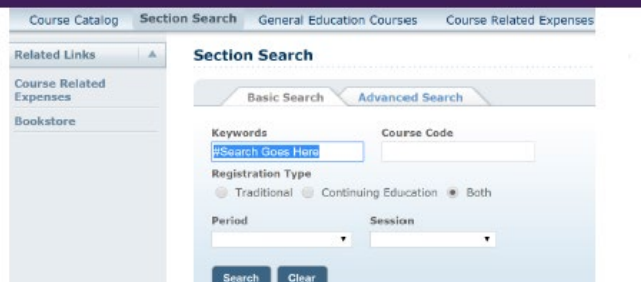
Course Catalog Section Search General Education Courses Course Related Expenses

Related Links

Course Related Expenses

Bookstore

Section Search

Basic Search Advanced Search

Keywords

#Search Goes Here

Course Code

Registration Type

Traditional Continuing Education Both

Period

Session

Search Clear